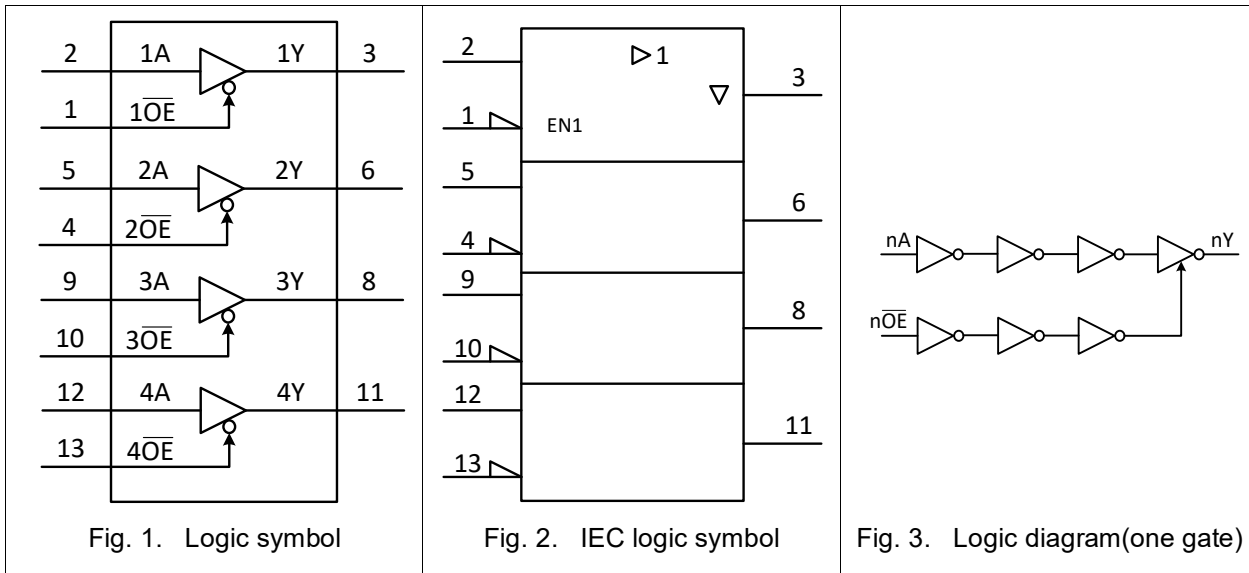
2 1A 1Y 3
1 $1\overline{OE}$
5 2A 2Y 6
4 $2\overline{OE}$
9 3A 3Y 8
10 $3\overline{OE}$
12 4A 4Y 11
13 $4\overline{OE}$

Fig. 1. Logic symbol

2 ▷1
3
1 EN1
5
6
4
9
8
10
12
11
13

Fig. 2. IEC logic symbol

nA nY
$n\overline{OE}$

Fig. 3. Logic diagram(one gate)